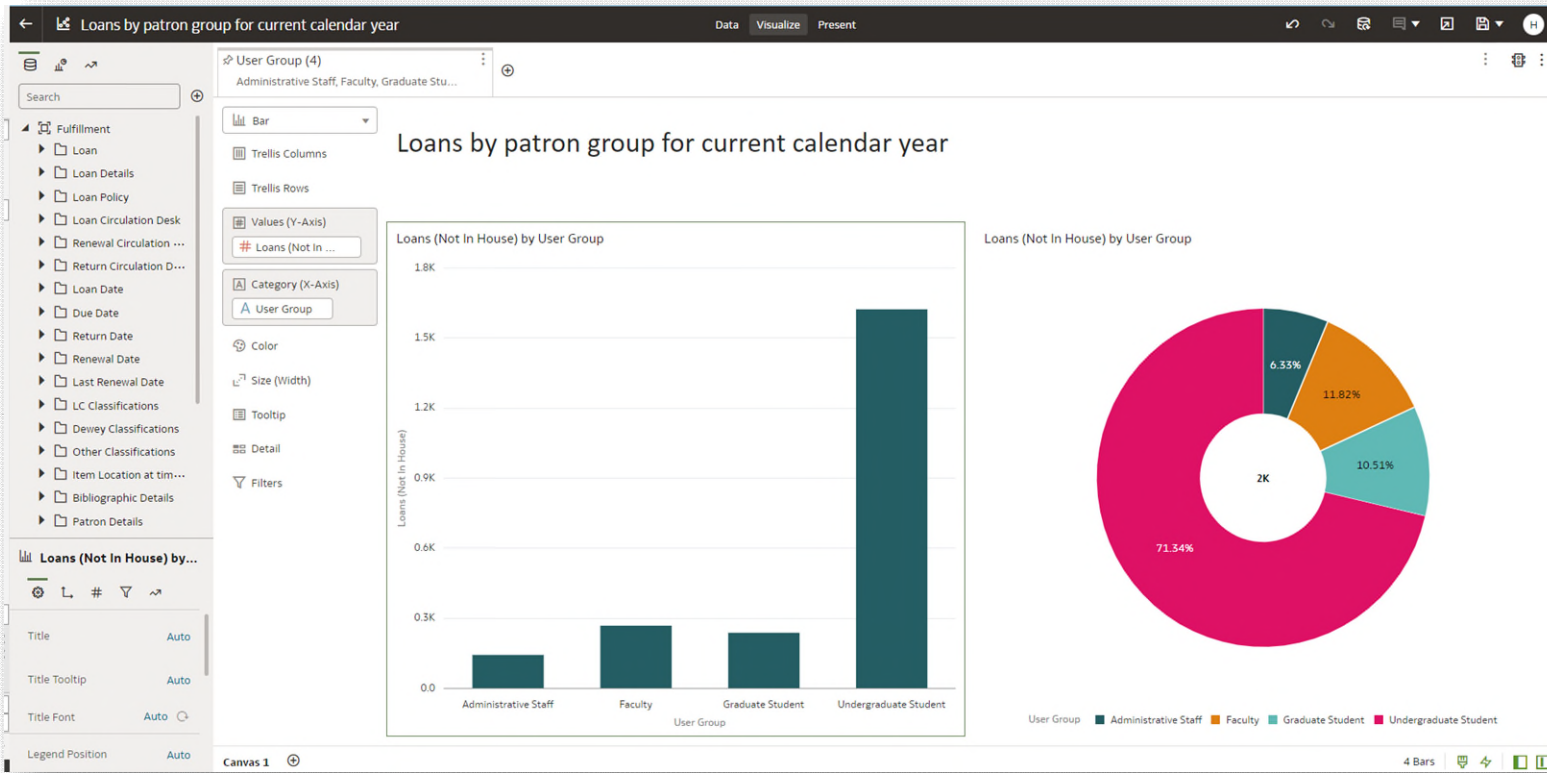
Loans by patron group for current calendar year

Data Visualize Present

H

Search

Fulfillment
Loan
Loan Details
Loan Policy
Loan Circulation Desk
Renewal Circulation ...
Return Circulation D...
Loan Date
Due Date
Return Date
Renewal Date
Last Renewal Date
LC Classifications
Dewey Classifications
Other Classifications
Item Location at tim...
Bibliographic Details
Patron Details

Loans (Not In House) by...

Title Auto
Title Tooltip Auto
Title Font Auto
Legend Position Auto

User Group (4)
Administrative Staff, Faculty, Graduate Stu...

Bar
Trellis Columns
Trellis Rows
Values (Y-Axis)
Loans (Not In ...
Category (X-Axis)
User Group
Color
Size (Width)
Tooltip
Detail
Filters

Loans by patron group for current calendar year

Loans (Not In House) by User Group

1.8K
1.5K
1.2K
0.9K
0.6K
0.3K
0.0

Loans (Not In House)

Administrative Staff
Faculty
Graduate Student
Undergraduate Student
User Group

Loans (Not In House) by User Group

6.33%
11.82%
10.51%
2K
71.34%

User Group Administrative Staff Faculty Graduate Student Undergraduate Student

Canvas 1

4 Bars